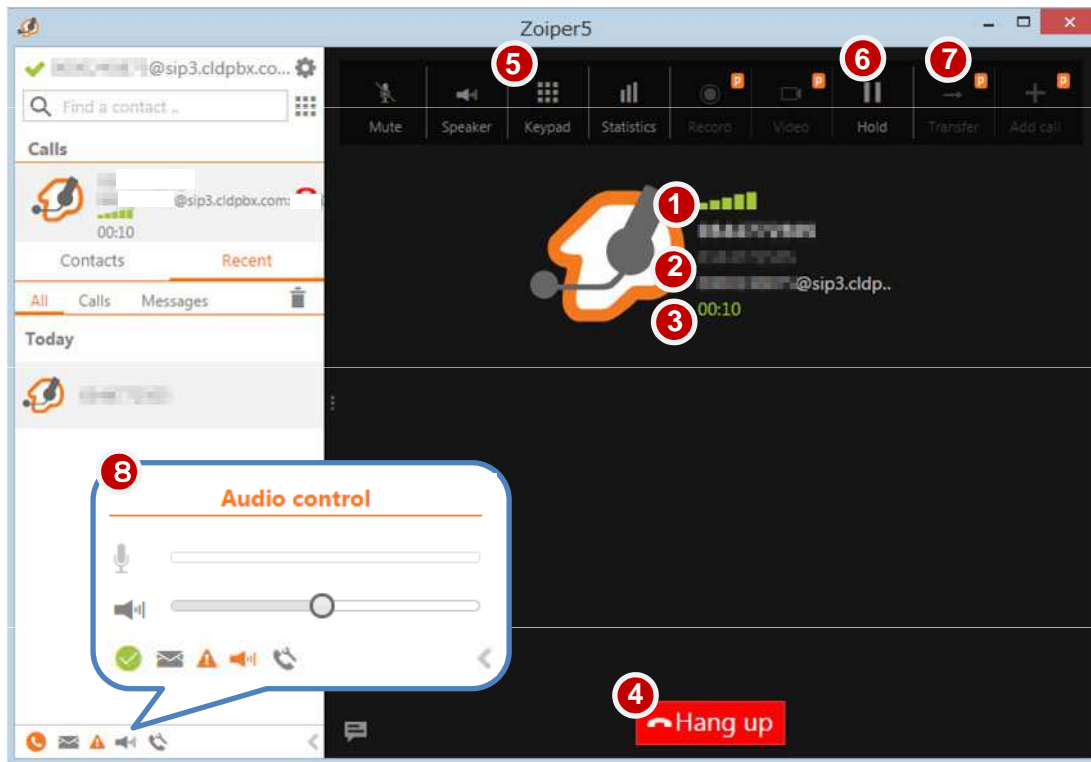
Zoiper5

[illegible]@sip3.cldpbx.co...

Find a contact ..

Calls

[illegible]@sip3.cldpbx.com

00:10

Contacts Recent

All Calls Messages

Today

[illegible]

5 6 7

Mute Speaker Keypad Statistics Record Video Hold Transfer Add call

1

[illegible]

2

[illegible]@sip3.cldp..

3 00:10

8

Audio control

4 Hang up